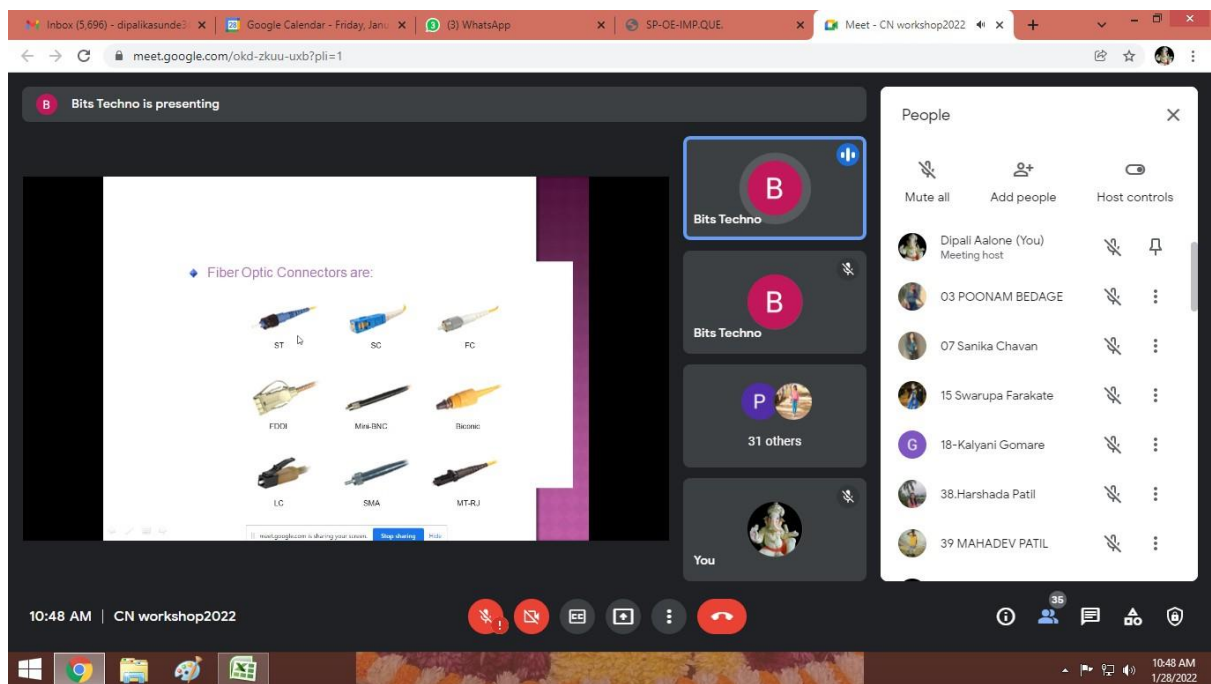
Inbox (5,696) - dipalikasunde3 | Google Calendar - Friday, Janu | (3) WhatsApp | SP-OE-IMP.QUE. | Meet - CN workshop2022

meet.google.com/okd-zkuu-uxb?pli=1

B Bits Techno is presenting

◆ Fiber Optic Connectors are:

ST SC FC

FDDI Mini-BNC Biconic

LC SMA MT-RJ

meet.google.com is sharing your screen. Stop sharing Hide

B Bits Techno

B Bits Techno

P 31 others

You

People

Mute all Add people Host controls

Dipali Aalone (You) Meeting host

03 POONAM BEDAGE

07 Sanika Chavan

15 Swarupa Farakate

G 18-Kalyani Gomare

38.Harshada Patil

39 MAHADEV PATIL

10:48 AM | CN workshop2022

35

10:48 AM 1/28/2022